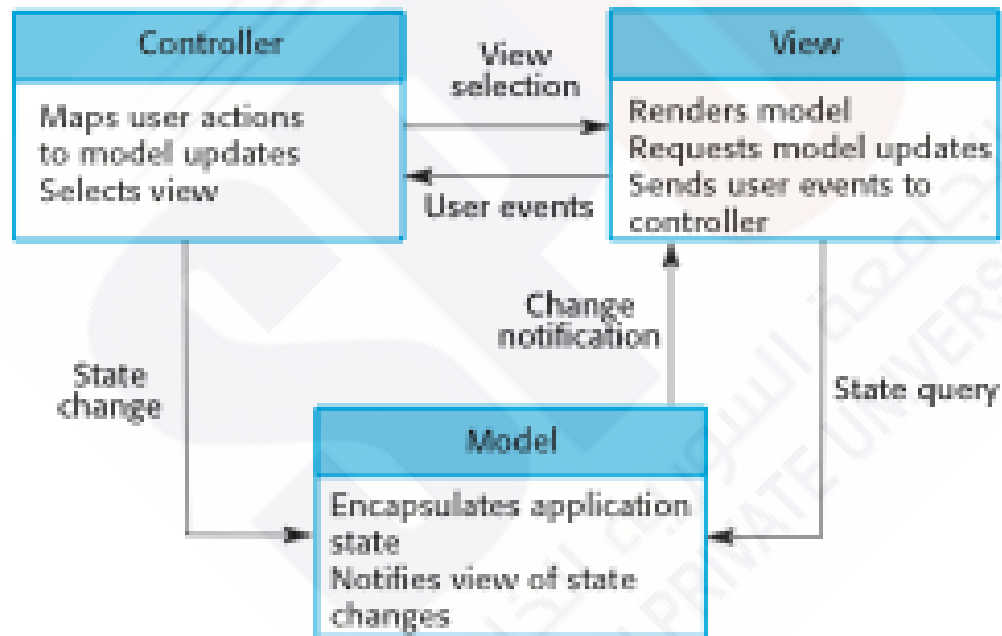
Controller

Maps user actions to model updates
Selects view

View selection

User events

View

Renders model
Requests model updates
Sends user events to controller

Change notification

State change

State query

Model

Encapsulates application state
Notifies view of state changes